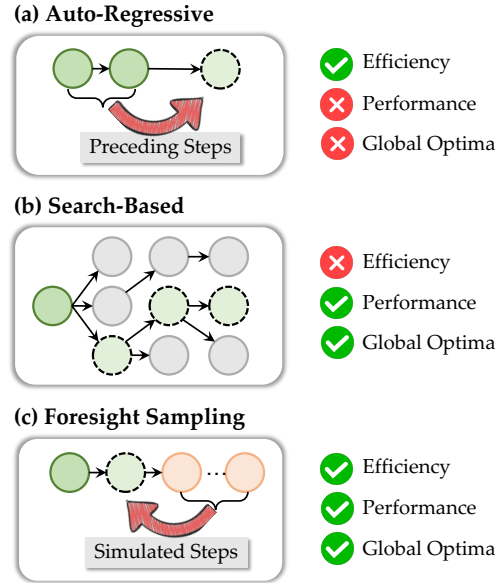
(a) Auto-Regressive

Preceding Steps

Efficiency

Performance

Global Optima

(b) Search-Based

Efficiency

Performance

Global Optima

(c) Foresight Sampling

...

Simulated Steps

Efficiency

Performance

Global Optima